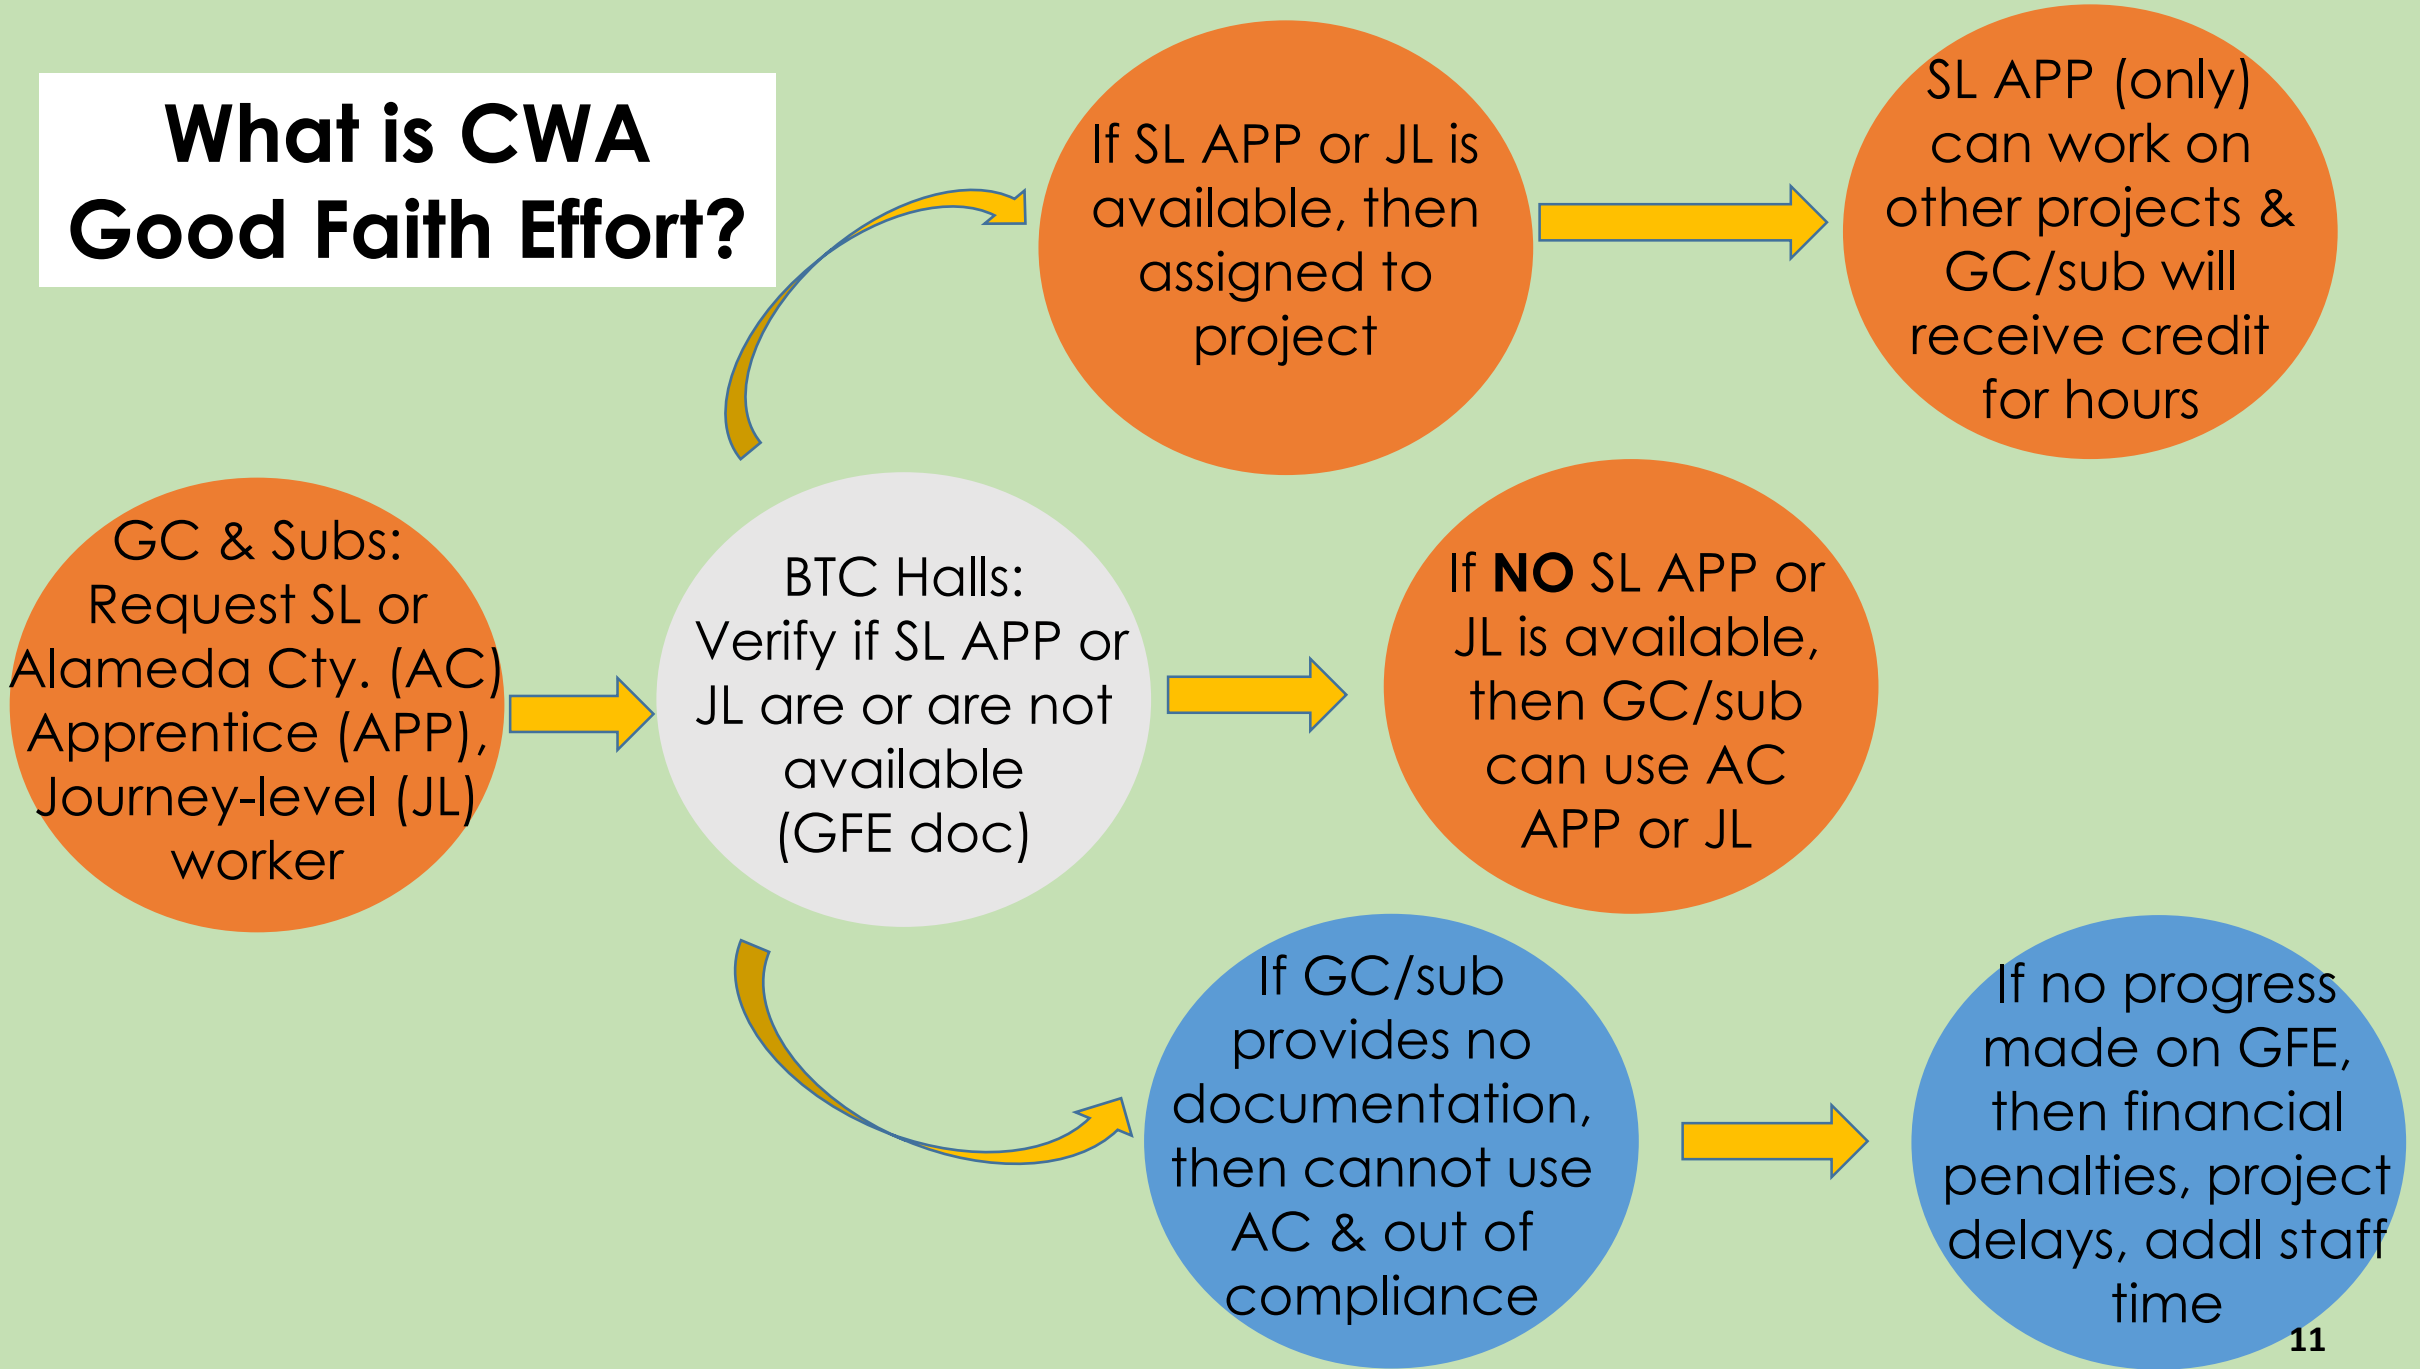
What is CWA Good Faith Effort?

GC & Subs: Request SL or Alameda Cty. (AC) Apprentice (APP), Journey-level (JL) worker

BTC Halls: Verify if SL APP or JL are or are not available (GFE doc)

If SL APP or JL is available, then assigned to project

SL APP (only) can work on other projects & GC/sub will receive credit for hours

If **NO** SL APP or JL is available, then GC/sub can use AC APP or JL

If GC/sub provides no documentation, then cannot use AC & out of compliance

If no progress made on GFE, then financial penalties, project delays, addl staff time

11